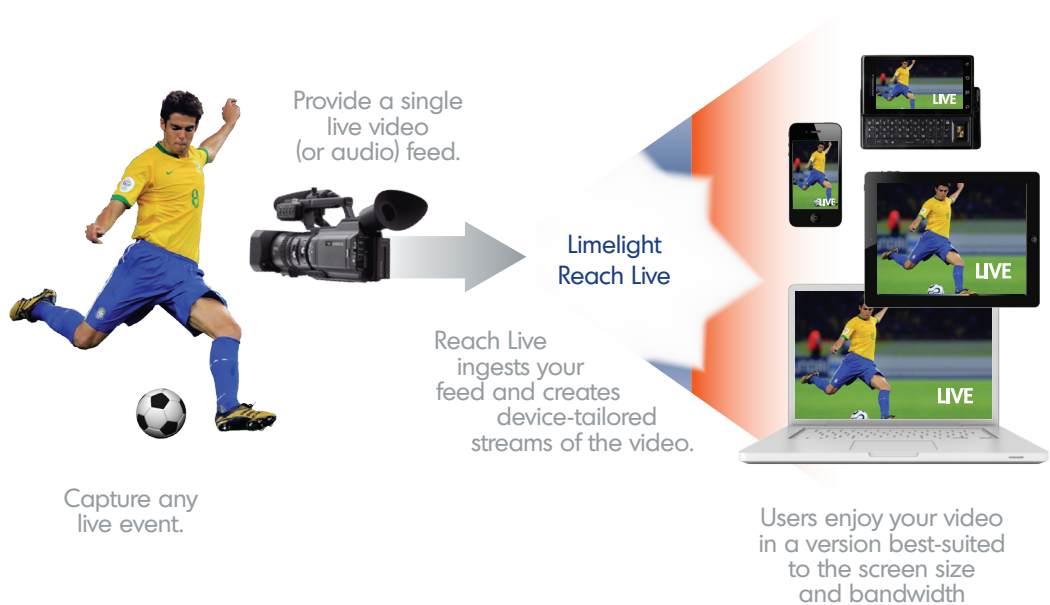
Provide a single live video (or audio) feed.

Limelight Reach Live

LIVE

LIVE

LIVE

LIVE

Reach Live ingests your feed and creates device-tailored streams of the video.

Capture any live event.

Users enjoy your video in a version best-suited to the screen size and bandwidth